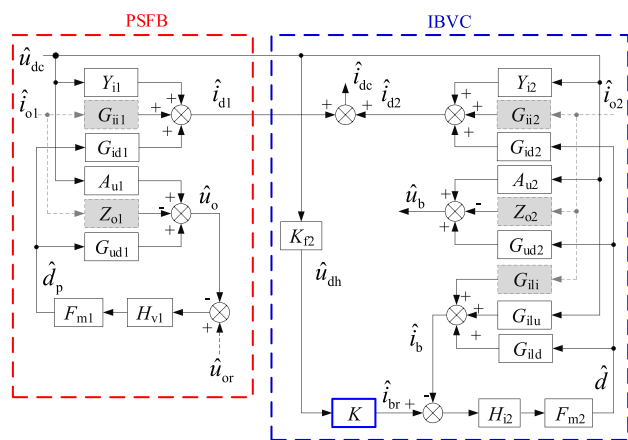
PSFB

IBVC

$\hat{u}_{dc}$

$Y_{i1}$

$\hat{i}_{o1}$

$G_{ii1}$

+

+

+

$\hat{i}_{d1}$

$G_{id1}$

$A_{u1}$

+

$Z_{o1}$

-

+

$\hat{u}_{o}$

$G_{ud1}$

$\hat{d}_{p}$

-

$F_{m1}$

$H_{v1}$

+

$\hat{u}_{or}$

$\hat{i}_{dc}$

+

$\hat{i}_{d2}$

+

+

+

$Y_{i2}$

$\hat{i}_{o2}$

$G_{ii2}$

$G_{id2}$

$A_{u2}$

$\hat{u}_{b}$

+

-

+

$Z_{o2}$

$K_{f2}$

$G_{ud2}$

$\hat{u}_{dh}$

$G_{ili}$

+

+

+

$G_{ilu}$

$\hat{i}_{b}$

$G_{ild}$

$\hat{i}_{br}$

+

-

$\hat{d}$

$K$

$H_{i2}$

$F_{m2}$